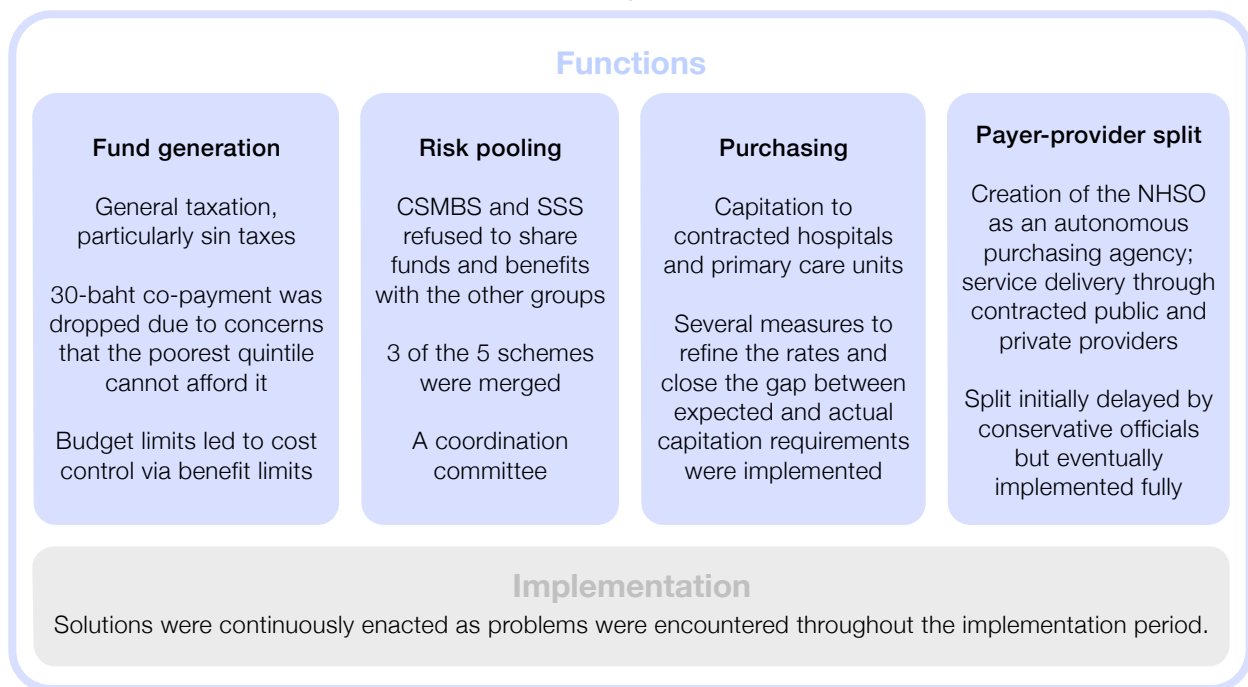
Functions

Fund generation

General taxation, particularly sin taxes

30-baht co-payment was dropped due to concerns that the poorest quintile cannot afford it

Budget limits led to cost control via benefit limits

Risk pooling

CSMBS and SSS refused to share funds and benefits with the other groups

3 of the 5 schemes were merged

A coordination committee

Purchasing

Capitation to contracted hospitals and primary care units

Several measures to refine the rates and close the gap between expected and actual capitation requirements were implemented

Payer-provider split

Creation of the NHSO as an autonomous purchasing agency; service delivery through contracted public and private providers

Split initially delayed by conservative officials but eventually implemented fully

Implementation

Solutions were continuously enacted as problems were encountered throughout the implementation period.